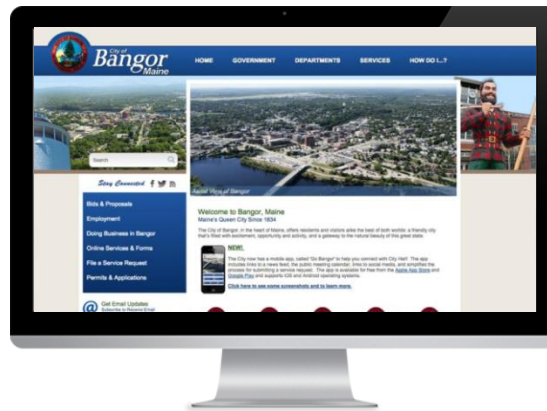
City of Bangor Maine

HOME GOVERNMENT DEPARTMENTS SERVICES HOW DO I...?

Search

Stay Connected

Bids & Proposals

Employment

Doing Business in Bangor

Online Services & Forms

File a Service Request

Permits & Applications

Get Email Updates

Subscribe to Receive Email

Aerial View of Bangor

Welcome to Bangor, Maine

Maine's Queen City Since 1834

The City of Bangor, in the heart of Maine, offers residents and visitors alike the best of both worlds: a friendly city that's filled with excitement, opportunity and activity, and a gateway to the natural beauty of this great state.

NEW!

The City now has a mobile app, called "Go Bangor" to help you connect with City Hall! The app includes links to a news feed, the public meeting calendar, links to social media, and simplifies the process for submitting a service request. The app is available for free from the Apple App Store and Google Play and supports iOS and Android operating systems.

Click here to see some screenshots and to learn more.